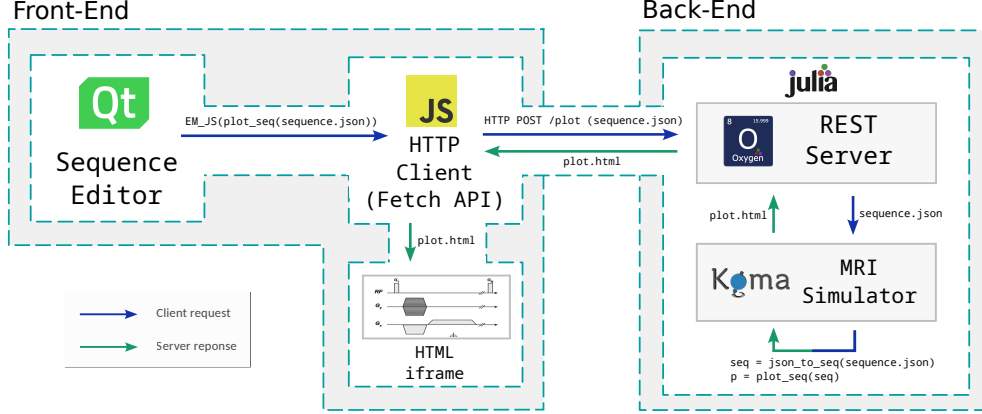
Front-End

Back-End

Qt

Sequence Editor

EM_JS(plot_seq(sequence.json))

JS

HTTP Client (Fetch API)

HTTP POST /plot (sequence.json)

plot.html

julia

8 15.999 O Oxygen

REST Server

plot.html

sequence.json

plot.html

Koma

MRI Simulator

HTML iframe

Client request

Server reponse

seq = json_to_seq(sequence.json)
p = plot_seq(seq)